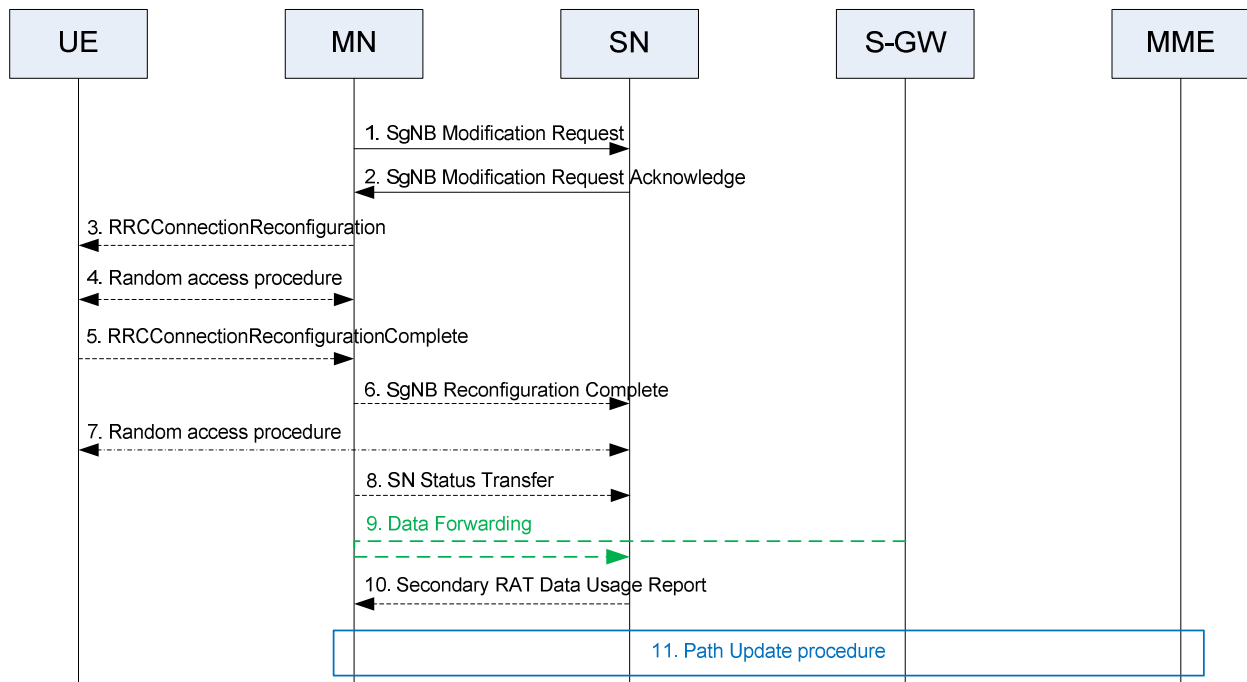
UE

MN

SN

S-GW

MME

1. SgNB Modification Request

2. SgNB Modification Request Acknowledge

3. RRCConnectionReconfiguration

4. Random access procedure

5. RRCConnectionReconfigurationComplete

6. SgNB Reconfiguration Complete

7. Random access procedure

8. SN Status Transfer

9. Data Forwarding

10. Secondary RAT Data Usage Report

11. Path Update procedure